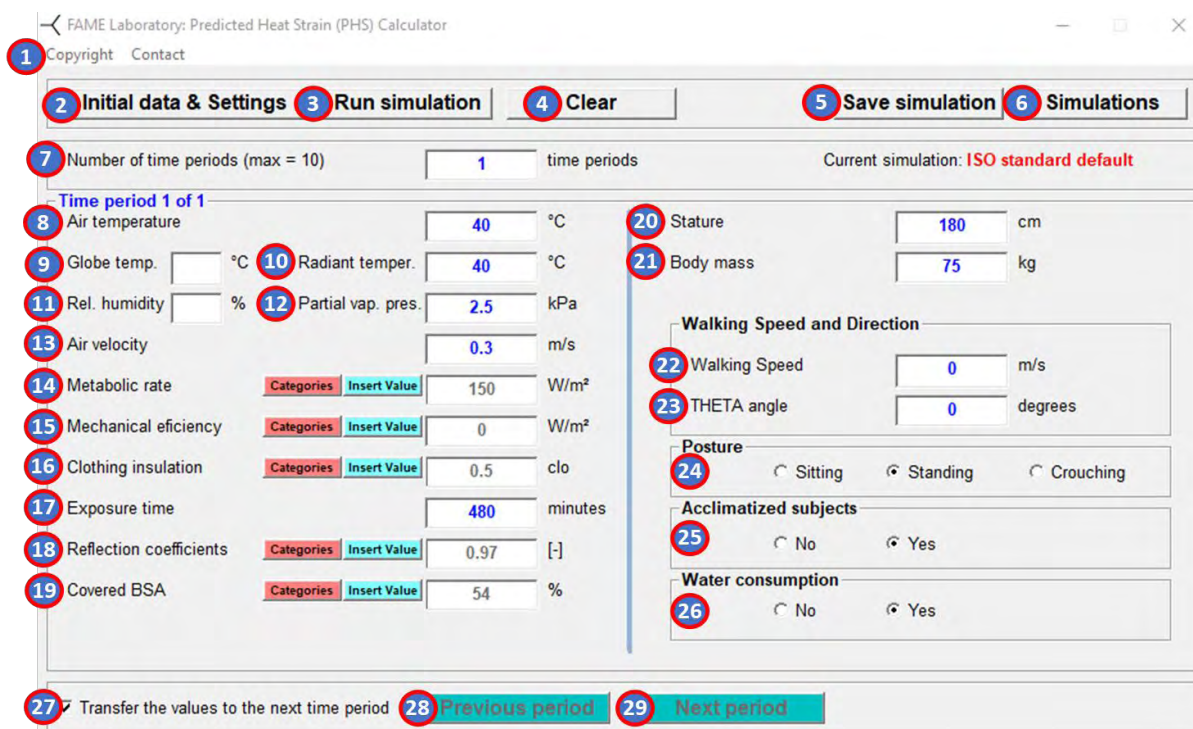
FAME Laboratory: Predicted Heat Strain (PHS) Calculator

1 Copyright Contact

2 Initial data & Settings 3 Run simulation 4 Clear 5 Save simulation 6 Simulations

7 Number of time periods (max = 10) 1 time periods Current simulation: ISO standard default

Time period 1 of 1

8 Air temperature 40 °C
9 Globe temp. °C 10 Radiant temper. 40 °C
11 Rel. humidity % 12 Partial vap. pres. 2.5 kPa
13 Air velocity 0.3 m/s
14 Metabolic rate Categories Insert Value 150 W/m²
15 Mechanical eficiency Categories Insert Value 0 W/m²
16 Clothing insulation Categories Insert Value 0.5 clo
17 Exposure time 480 minutes
18 Reflection coefficients Categories Insert Value 0.97 [-]
19 Covered BSA Categories Insert Value 54 %

20 Stature 180 cm
21 Body mass 75 kg

Walking Speed and Direction
22 Walking Speed 0 m/s
23 THETA angle 0 degrees

Posture
24 Sitting Standing Crouching

Acclimatized subjects
25 No Yes

Water consumption
26 No Yes

27 Transfer the values to the next time period 28 Previous period 29 Next period